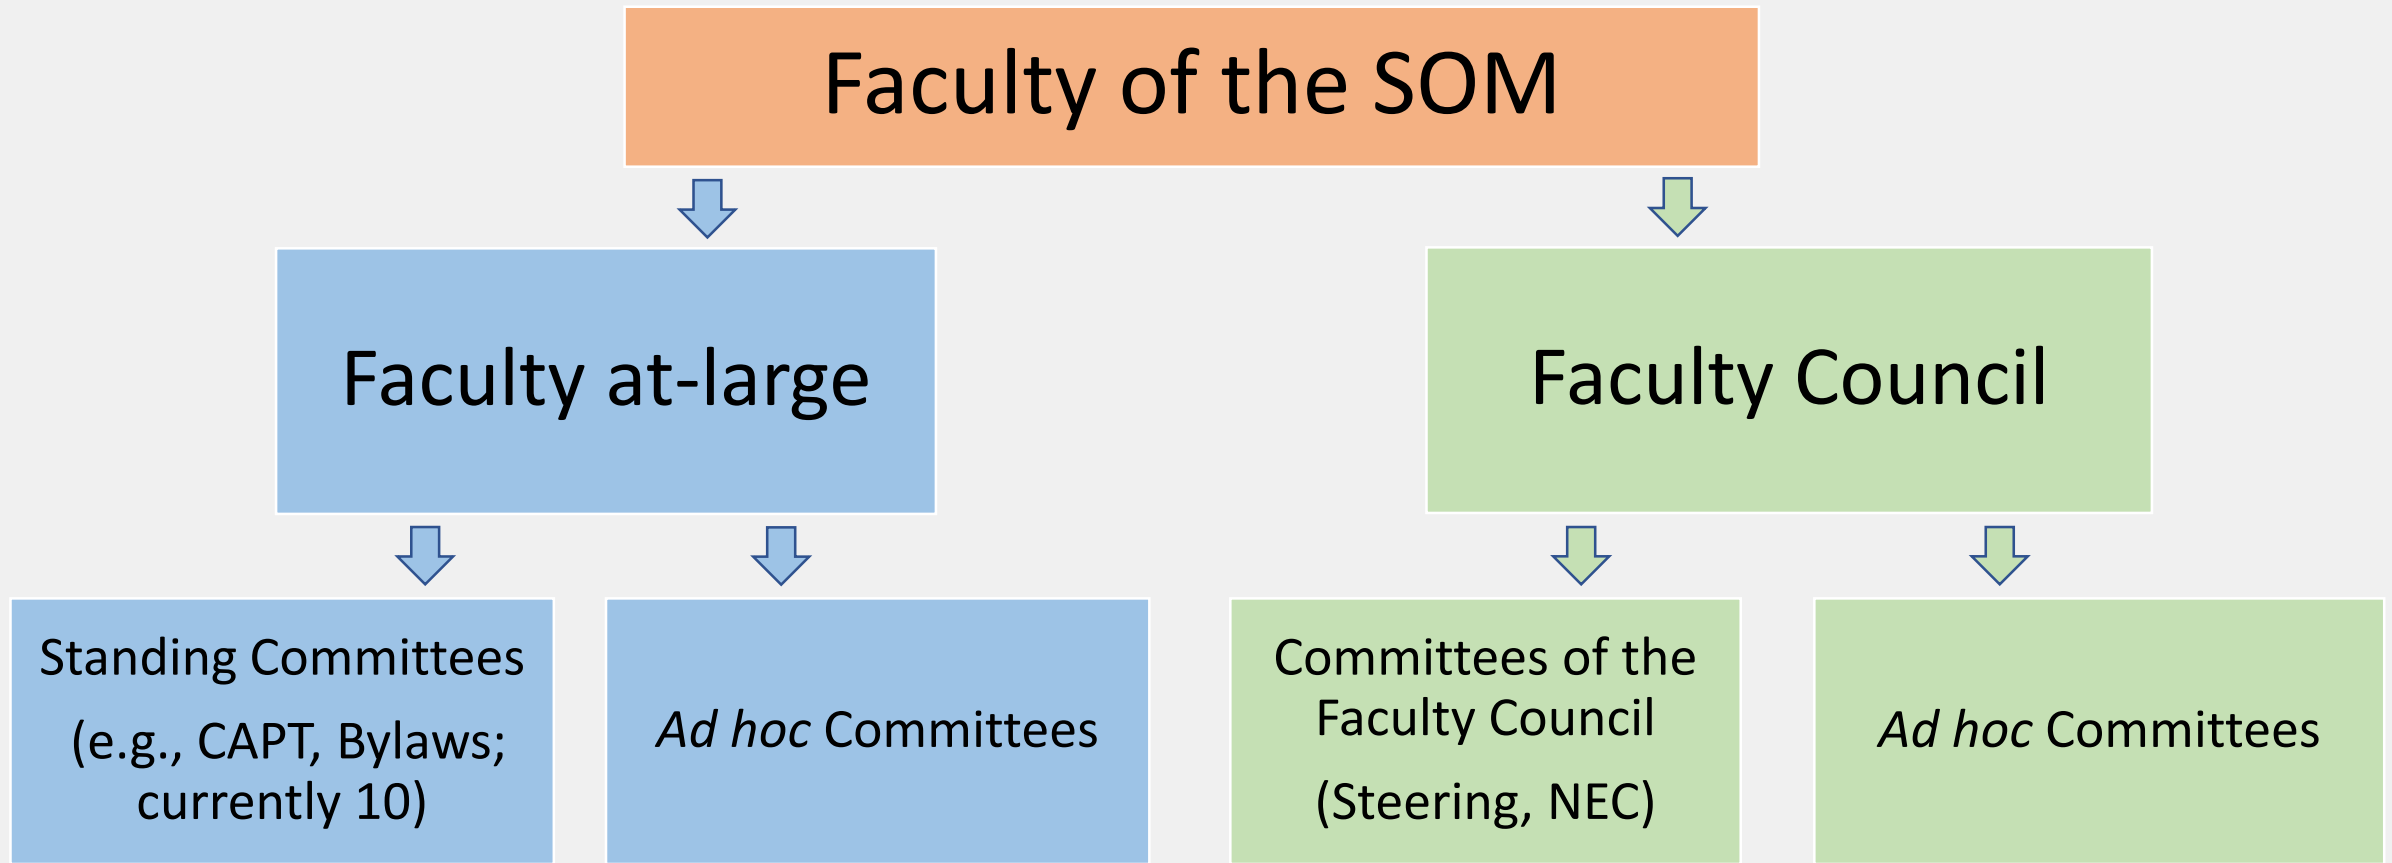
Faculty of the SOM

Faculty at-large

Faculty Council

Standing Committees (e.g., CAPT, Bylaws; currently 10)

*Ad hoc* Committees

Committees of the Faculty Council (Steering, NEC)

*Ad hoc* Committees